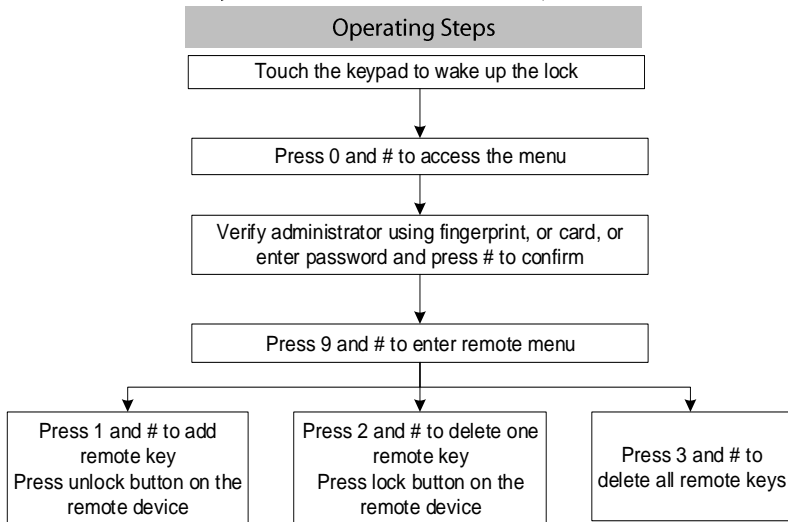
Operating Steps

Touch the keypad to wake up the lock

Press 0 and # to access the menu

Verify administrator using fingerprint, or card, or enter password and press # to confirm

Press 9 and # to enter remote menu

Press 1 and # to add remote key
Press unlock button on the remote device

Press 2 and # to delete one remote key
Press lock button on the remote device

Press 3 and # to delete all remote keys